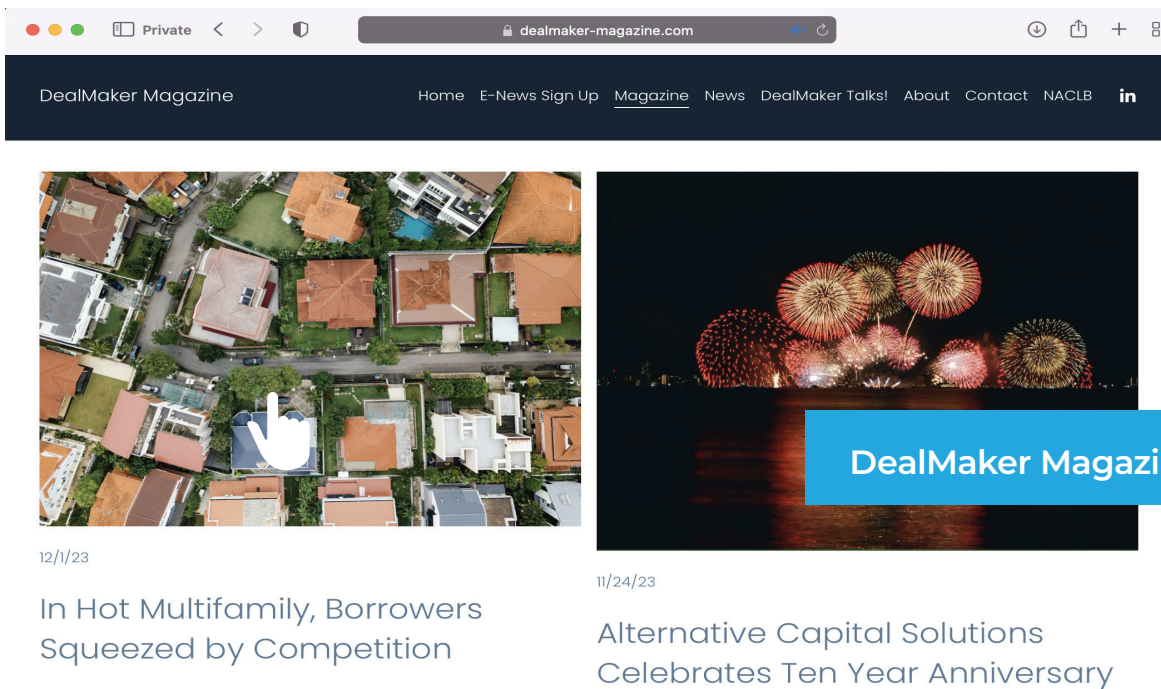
Private
dealmaker-magazine.com

DealMaker Magazine

Home E-News Sign Up Magazine News DealMaker Talks! About Contact NACLB in

12/1/23

In Hot Multifamily, Borrowers Squeezed by Competition

DealMaker Magazi

11/24/23

Alternative Capital Solutions Celebrates Ten Year Anniversary